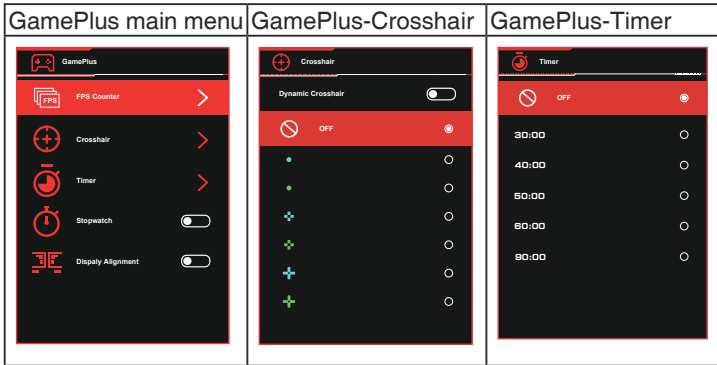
| GamePlus main menu | GamePlus-Crosshair | GamePlus-Timer |
|---|---|---|
| GamePlus | Crosshair | Timer |
| FPS FPS Counter | Dynamic Crosshair | OFF |
| Crosshair | OFF | 30:00 |
| Timer | | 40:00 |
| Stopwatch | | 50:00 |
| Dispaly Alignment | | 60:00 |
| | | 90:00 |